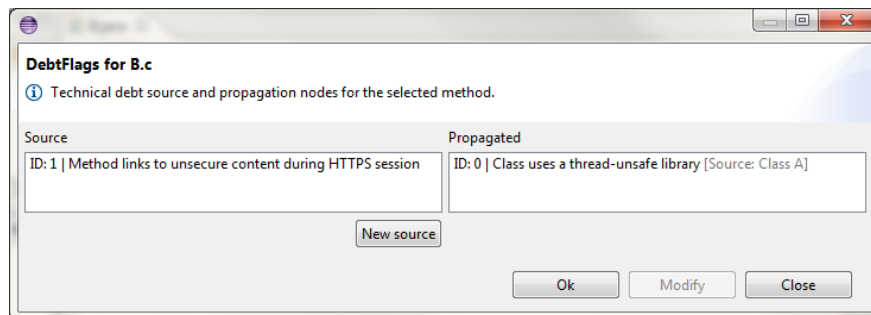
DebtFlags for B.c

Technical debt source and propagation nodes for the selected method.

Source

ID: 1 | Method links to unsecure content during HTTPS session

Propagated

ID: 0 | Class uses a thread-unsafe library [Source: Class A]

New source

Ok

Modify

Close